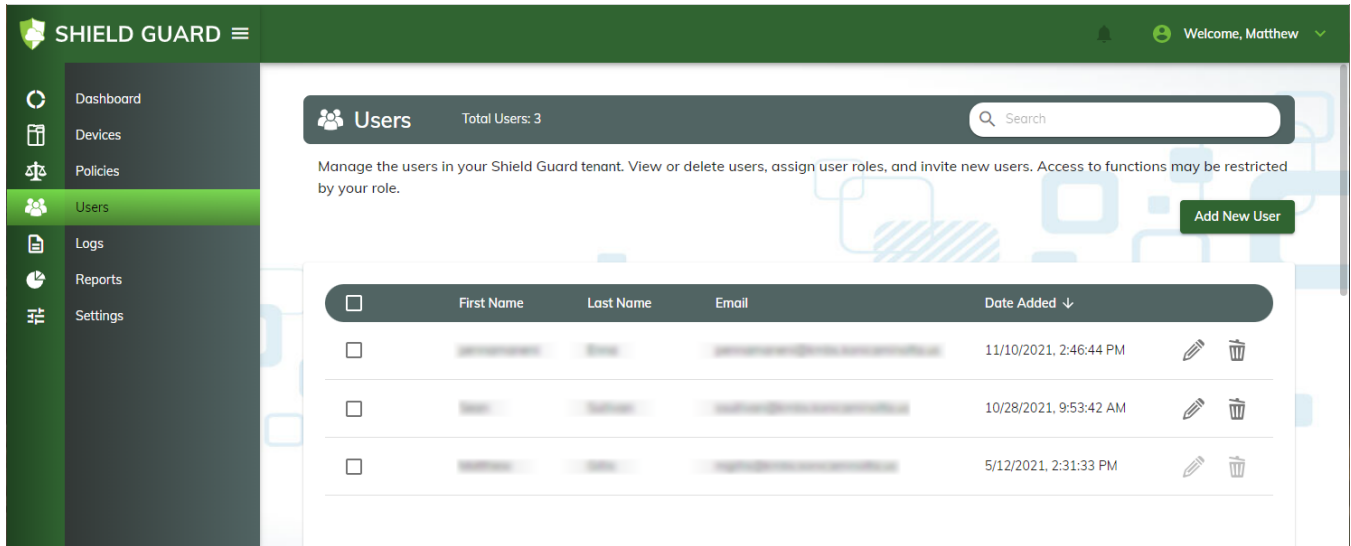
SHIELD GUARD

Welcome, Matthew

Dashboard
Devices
Policies
Users
Logs
Reports
Settings

Users

Total Users: 3

Search

Manage the users in your Shield Guard tenant. View or delete users, assign user roles, and invite new users. Access to functions may be restricted by your role.

Add New User

| | First Name | Last Name | Email | Date Added ↓ |
|---|---|---|---|---|
| | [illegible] | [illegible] | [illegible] | 11/10/2021, 2:46:44 PM |
| | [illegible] | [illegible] | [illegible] | 10/28/2021, 9:53:42 AM |
| | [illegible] | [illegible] | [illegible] | 5/12/2021, 2:31:33 PM |